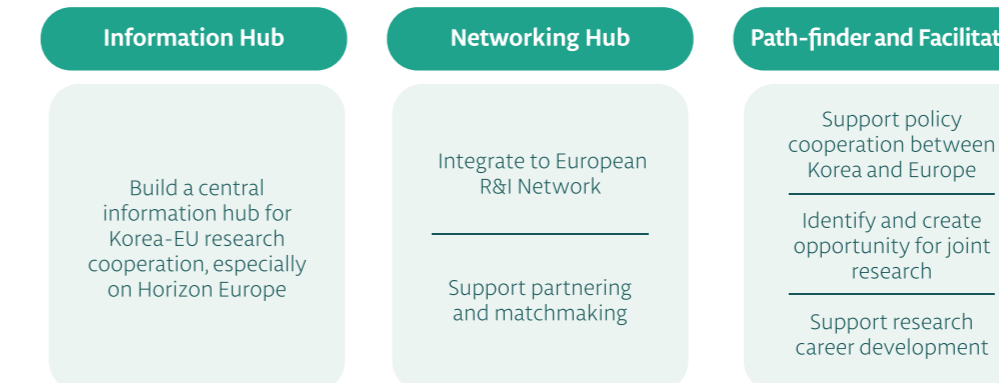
Information Hub

Build a central information hub for Korea-EU research cooperation, especially on Horizon Europe

Networking Hub

Integrate to European R&I Network

Support partnering and matchmaking

Path-finder and Facilitat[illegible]

Support policy cooperation between Korea and Europe

Identify and create opportunity for joint research

Support research career development